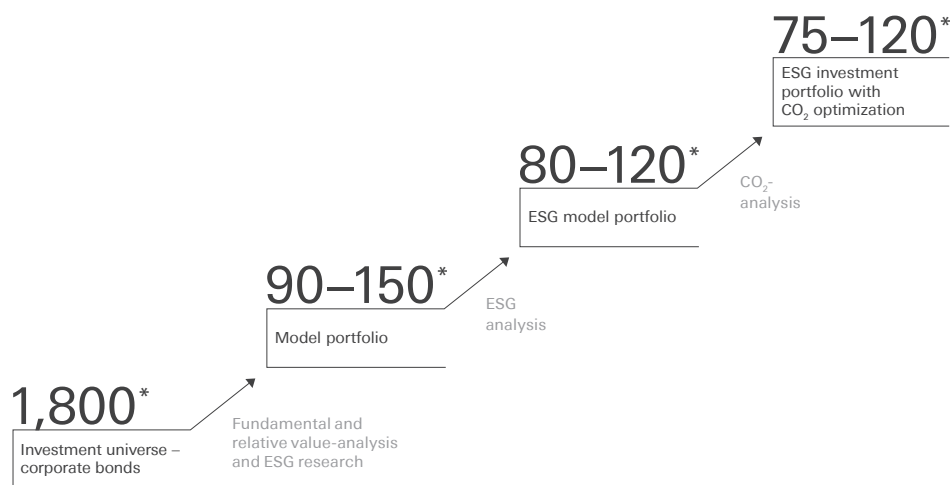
75–120*

ESG investment portfolio with $CO_2$ optimization

80–120*

ESG model portfolio

$CO_2$-analysis

90–150*

Model portfolio

ESG analysis

1,800*

Investment universe – corporate bonds

Fundamental and relative value-analysis and ESG research